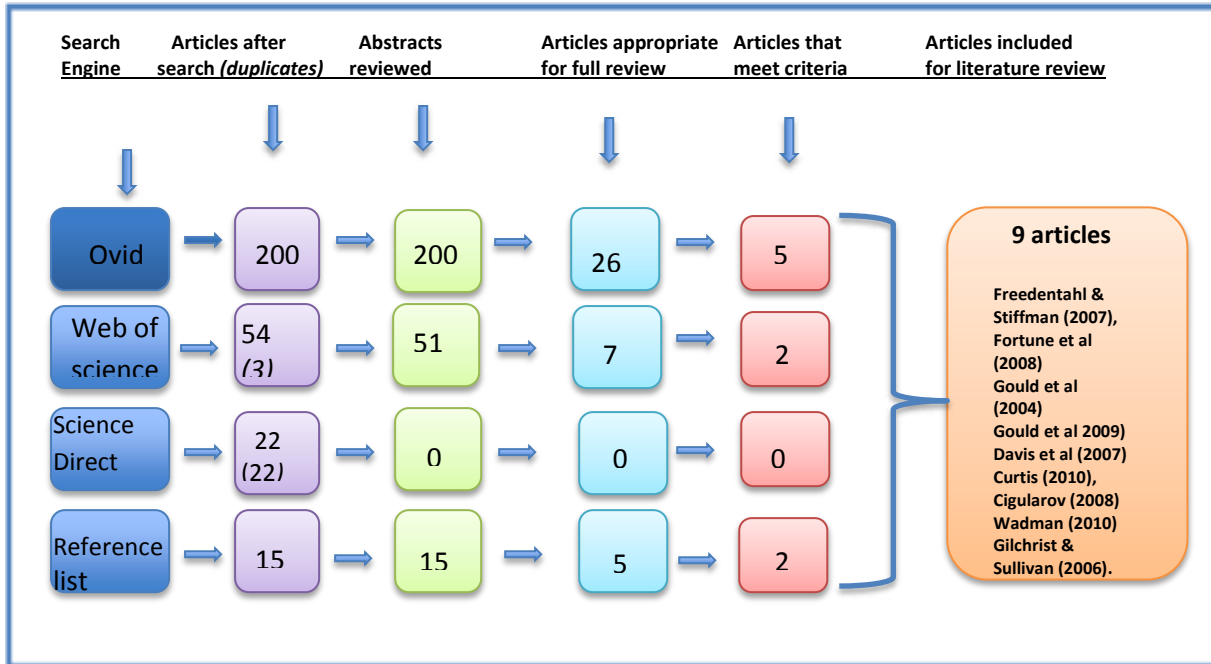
Search Engine

Articles after search *(duplicates)*

Abstracts reviewed

Articles appropriate for full review

Articles that meet criteria

Articles included for literature review

Ovid
200
200
26
5

Web of science
54 (3)
51
7
2

Science Direct
22 (22)
0
0
0

Reference list
15
15
5
2

9 articles

Freedentahl & Stiffman (2007), Fortune et al (2008) Gould et al (2004) Gould et al 2009) Davis et al (2007) Curtis (2010), Cigularov (2008) Wadman (2010) Gilchrist & Sullivan (2006).